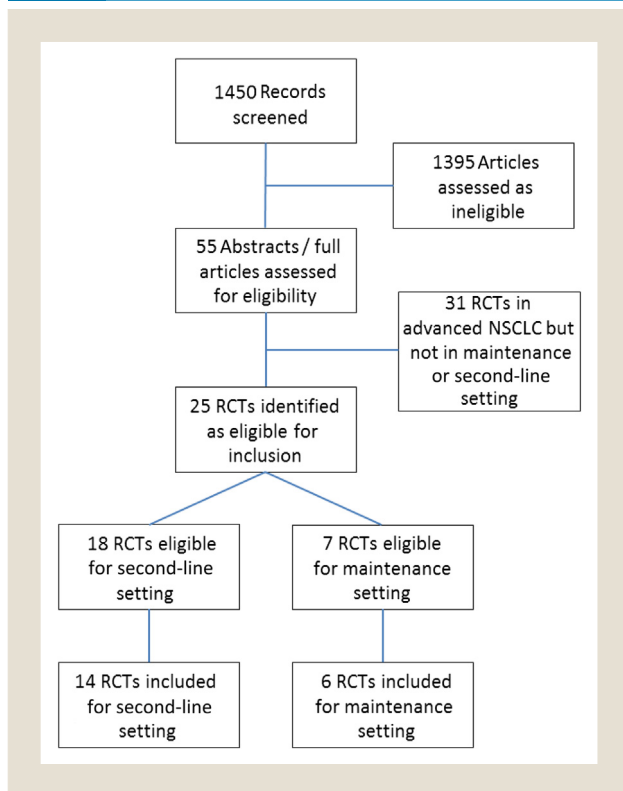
1450 Records screened

1395 Articles assessed as ineligible

55 Abstracts / full articles assessed for eligibility

31 RCTs in advanced NSCLC but not in maintenance or second-line setting

25 RCTs identified as eligible for inclusion

18 RCTs eligible for second-line setting

7 RCTs eligible for maintenance setting

14 RCTs included for second-line setting

6 RCTs included for maintenance setting